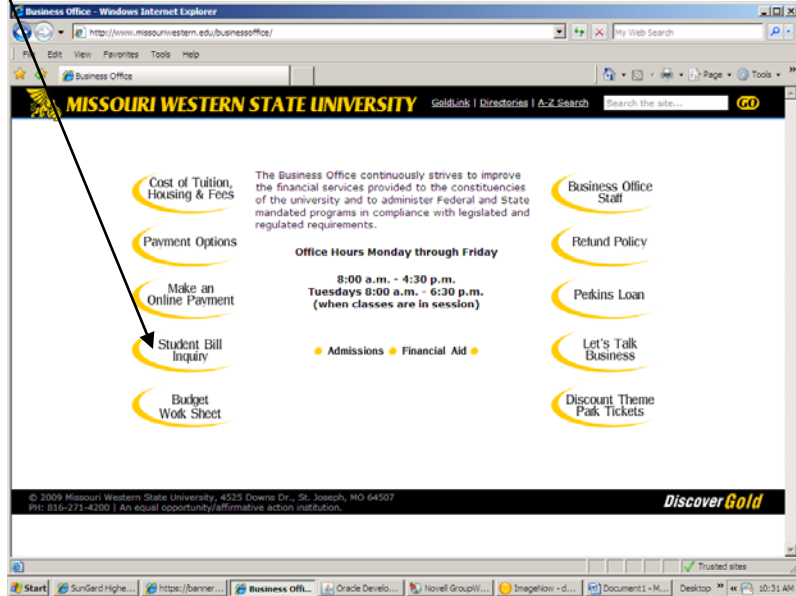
Business Office - Windows Internet Explorer

http://www.missouriwestern.edu/businessoffice/

My Web Search

File Edit View Favorites Tools Help

Business Office

Page Tools

MISSOURI WESTERN STATE UNIVERSITY GoldLink | Directories | A-Z Search Search the site... GO

Cost of Tuition, Housing & Fees

Payment Options

Make an Online Payment

Student Bill Inquiry

Budget Work Sheet

The Business Office continuously strives to improve the financial services provided to the constituencies of the university and to administer Federal and State mandated programs in compliance with legislated and regulated requirements.

Office Hours Monday through Friday

8:00 a.m. - 4:30 p.m.
Tuesdays 8:00 a.m. - 6:30 p.m.
(when classes are in session)

Admissions Financial Aid

Business Office Staff

Refund Policy

Perkins Loan

Let's Talk Business

Discount Theme Park Tickets

© 2009 Missouri Western State University, 4525 Downs Dr., St. Joseph, MO 64507
PH: 816-271-4200 | An equal opportunity/affirmative action institution.

Discover Gold

Trusted sites

Start SunGard Highe... https://banner... Business Offi... Oracle Develo... Novell GroupW... ImageNow - d... Document1 - M... Desktop 10:31 AM